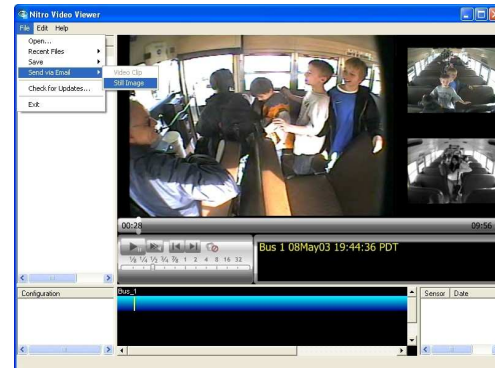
Nitro Video Viewer
File Edit Help
Open...
Recent Files
Save
Send via Email
Check for Updates...
Exit
Video Clip
Still Image
00:28
09:56
1/8 1/4 1/2 3/4 7/8 1 2 4 8 16 32
Bus 1 08May03 19:44:36 PDT
Configuration
Bus_1
Sensor Date